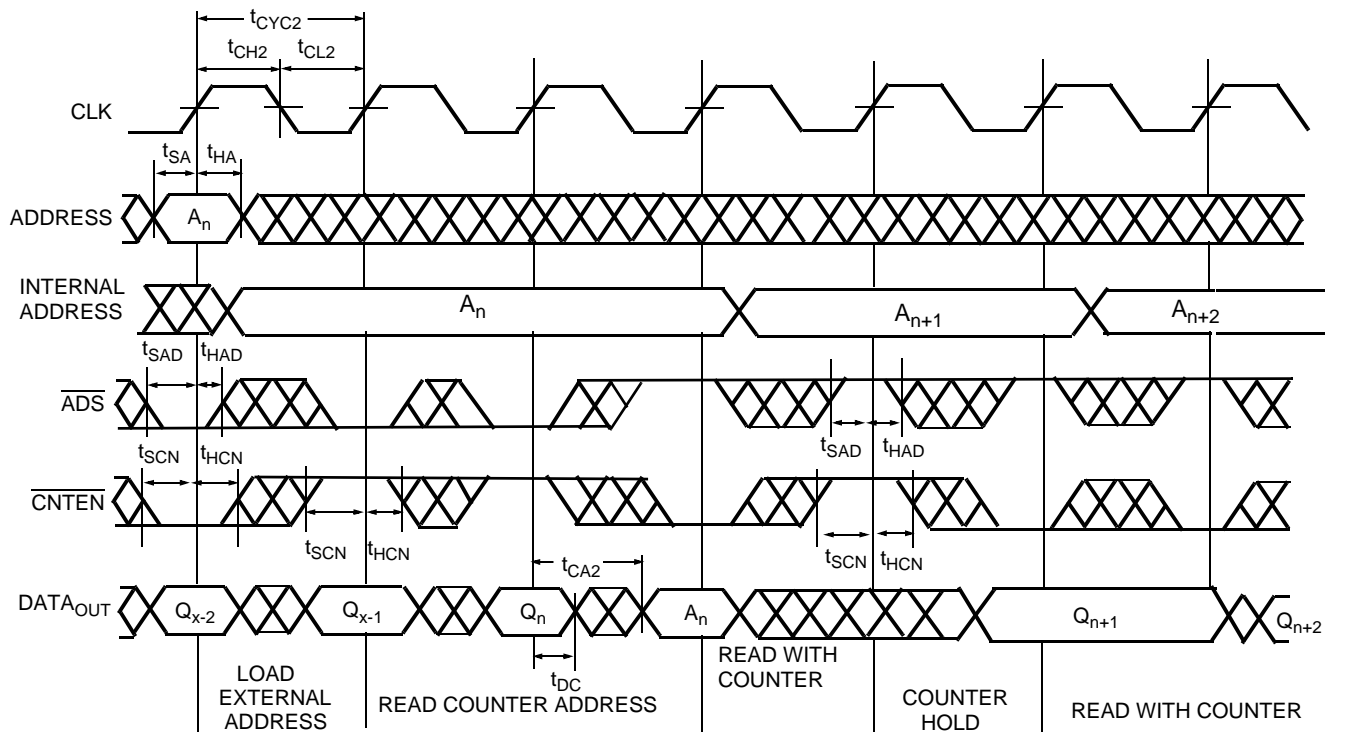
$t_{CYC2}$
$t_{CH2}$ $t_{CL2}$
CLK
$t_{SA}$ $t_{HA}$
ADDRESS $A_n$
INTERNAL ADDRESS $A_n$ $A_{n+1}$ $A_{n+2}$
$t_{SAD}$ $t_{HAD}$
$\overline{ADS}$
$t_{SAD}$ $t_{HAD}$
$t_{SCN}$ $t_{HCN}$
$\overline{CNTEN}$
$t_{SCN}$ $t_{HCN}$
$t_{SCN}$ $t_{HCN}$
$t_{CA2}$
DATA$_{OUT}$ $Q_{x-2}$ $Q_{x-1}$ $Q_n$ $A_n$ $Q_{n+1}$ $Q_{n+2}$
$t_{DC}$
LOAD EXTERNAL ADDRESS
READ COUNTER ADDRESS
READ WITH COUNTER
COUNTER HOLD
READ WITH COUNTER